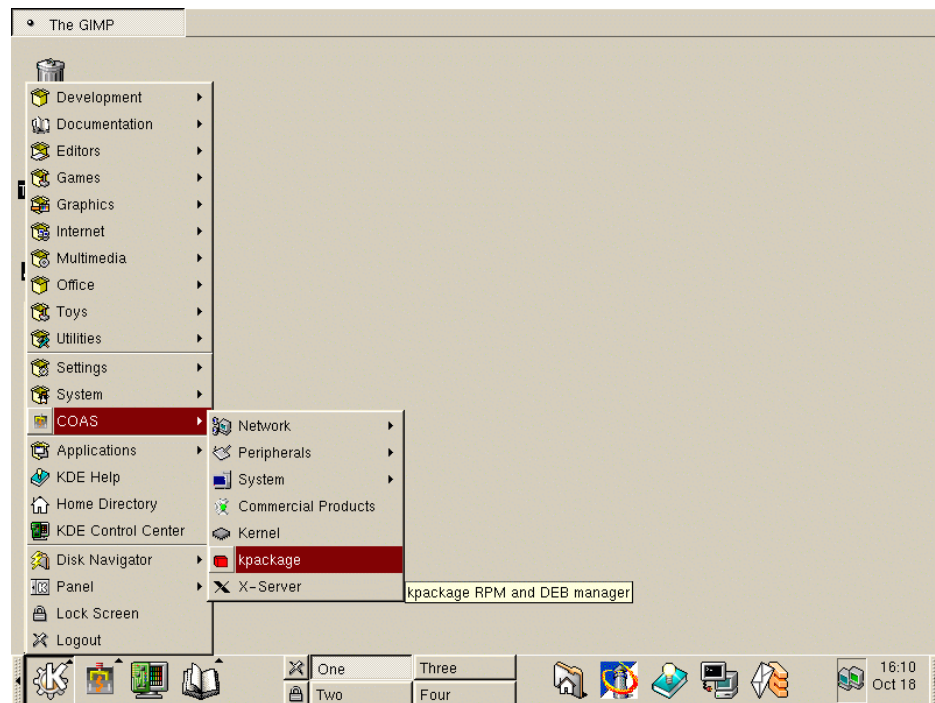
The GIMP

Development
Documentation
Editors
Games
Graphics
Internet
Multimedia
Office
Toys
Utilities
Settings
System
COAS
Applications
KDE Help
Home Directory
KDE Control Center
Disk Navigator
Panel
Lock Screen
Logout

Network
Peripherals
System
Commercial Products
Kernel
kpackage
X-Server

kpackage RPM and DEB manager

One
Three
Two
Four

16:10
Oct 18